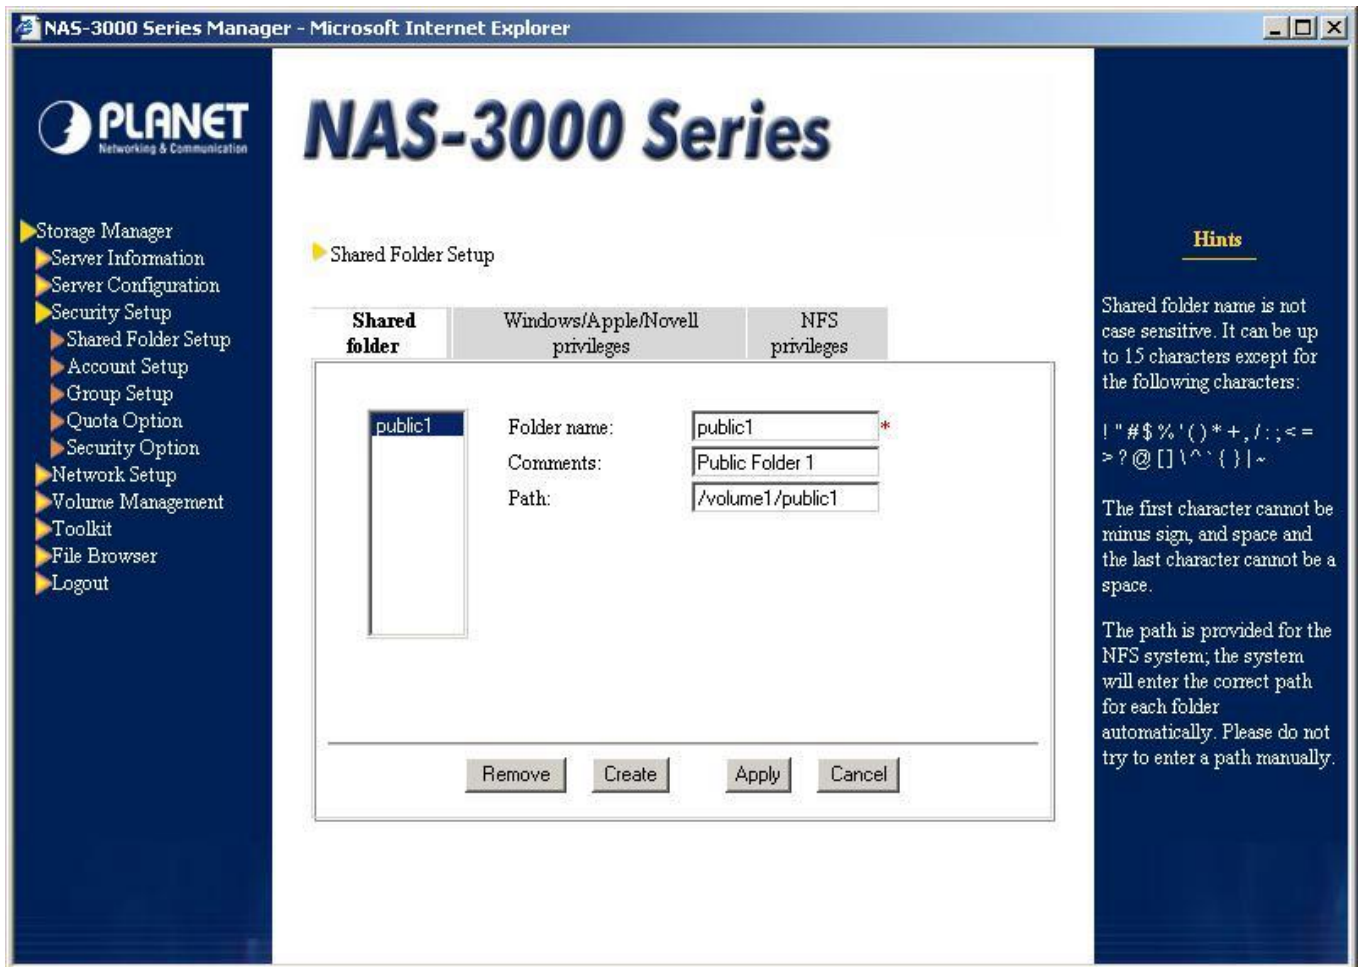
NAS-3000 Series Manager - Microsoft Internet Explorer

PLANET
Networking & Communication

NAS-3000 Series

Storage Manager
Server Information
Server Configuration
Security Setup
Shared Folder Setup
Account Setup
Group Setup
Quota Option
Security Option
Network Setup
Volume Management
Toolkit
File Browser
Logout

Shared Folder Setup

| Shared folder | Windows/Apple/Novell privileges | NFS privileges |
|---|---|---|

public1

Folder name: public1 *
Comments: Public Folder 1
Path: /volume1/public1

Remove Create Apply Cancel

Hints

Shared folder name is not case sensitive. It can be up to 15 characters except for the following characters:

! " # $ % ' ( ) * + , / : ; < = > ? @ [ ] \ ^ ` { } | ~

The first character cannot be minus sign, and space and the last character cannot be a space.

The path is provided for the NFS system; the system will enter the correct path for each folder automatically. Please do not try to enter a path manually.